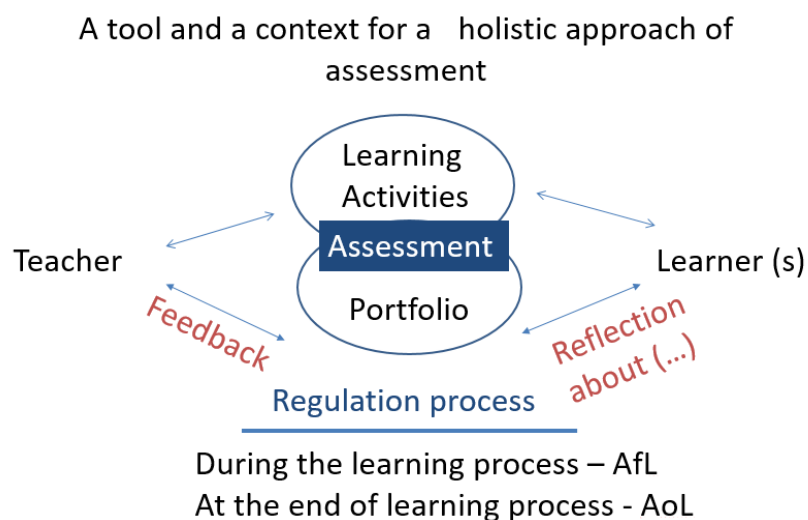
A tool and a context for a holistic approach of assessment

Learning Activities

Assessment

Portfolio

Teacher

Learner (s)

Feedback

Reflection about (...)

Regulation process

During the learning process – AfL
At the end of learning process - AoL